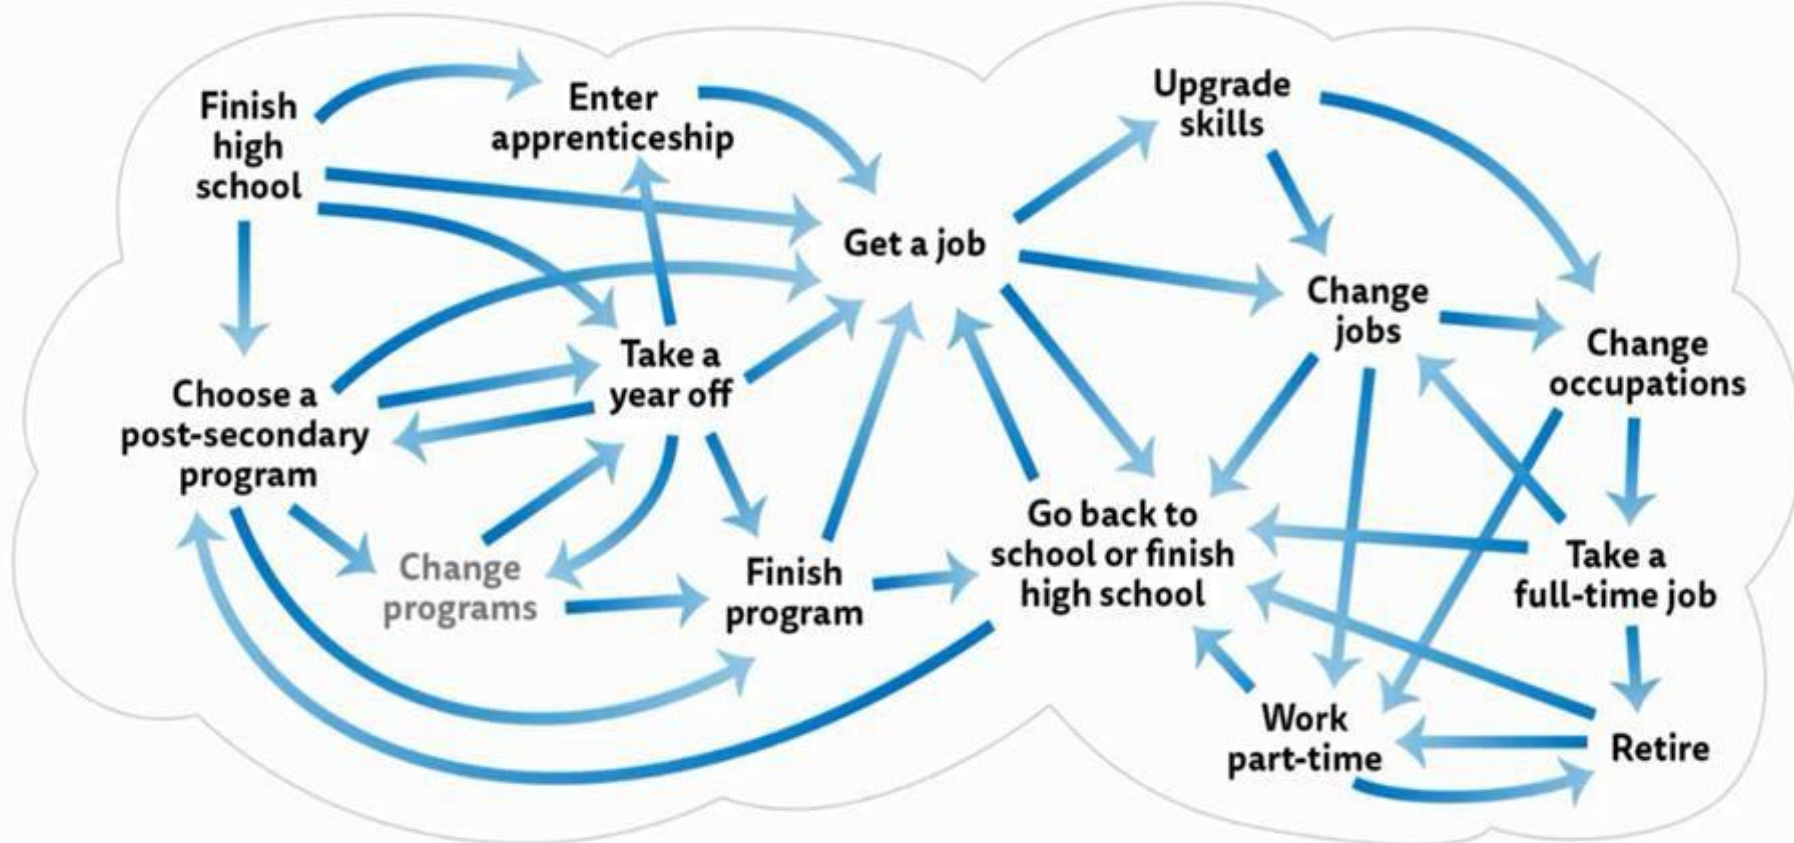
Finish high school

Enter apprenticeship

Get a job

Upgrade skills

Change jobs

Change occupations

Take a year off

Choose a post-secondary program

Change programs

Finish program

Go back to school or finish high school

Take a full-time job

Work part-time

Retire